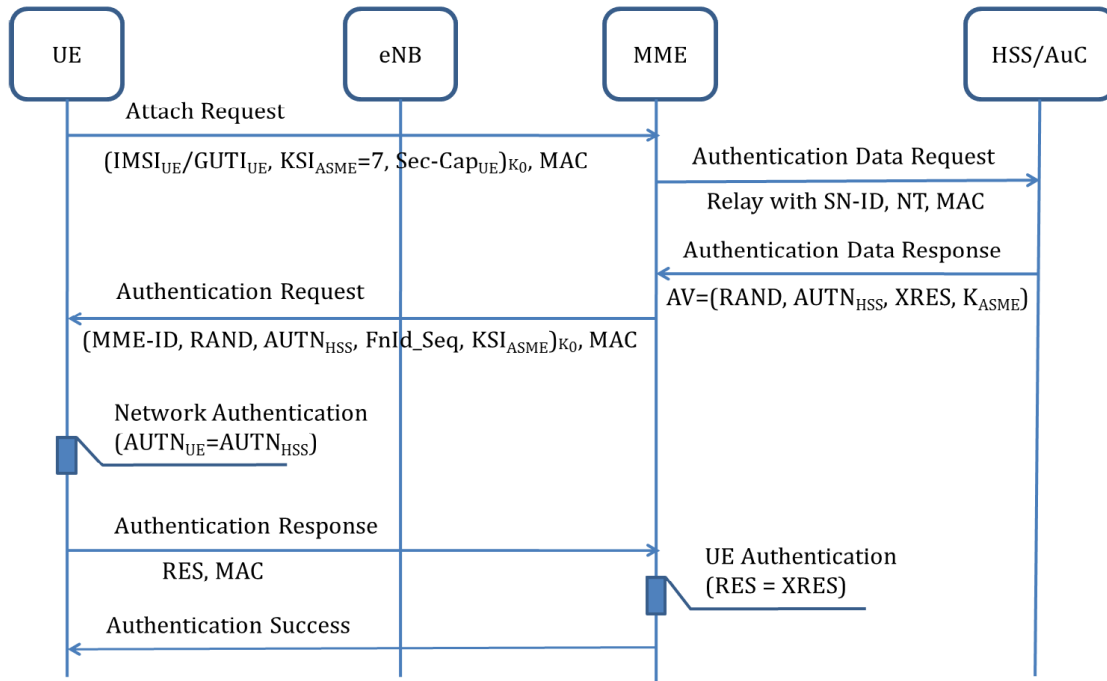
UE

eNB

MME

HSS/AuC

Attach Request

(IMSI$_{UE}$/GUTI$_{UE}$, KSI$_{ASME}$=7, Sec-Cap$_{UE}$)$_{K_0}$, MAC

Authentication Data Request

Relay with SN-ID, NT, MAC

Authentication Data Response

AV=(RAND, AUTN$_{HSS}$, XRES, K$_{ASME}$)

Authentication Request

(MME-ID, RAND, AUTN$_{HSS}$, FnId_Seq, KSI$_{ASME}$)$_{K_0}$, MAC

Network Authentication (AUTN$_{UE}$=AUTN$_{HSS}$)

Authentication Response

RES, MAC

UE Authentication (RES = XRES)

Authentication Success